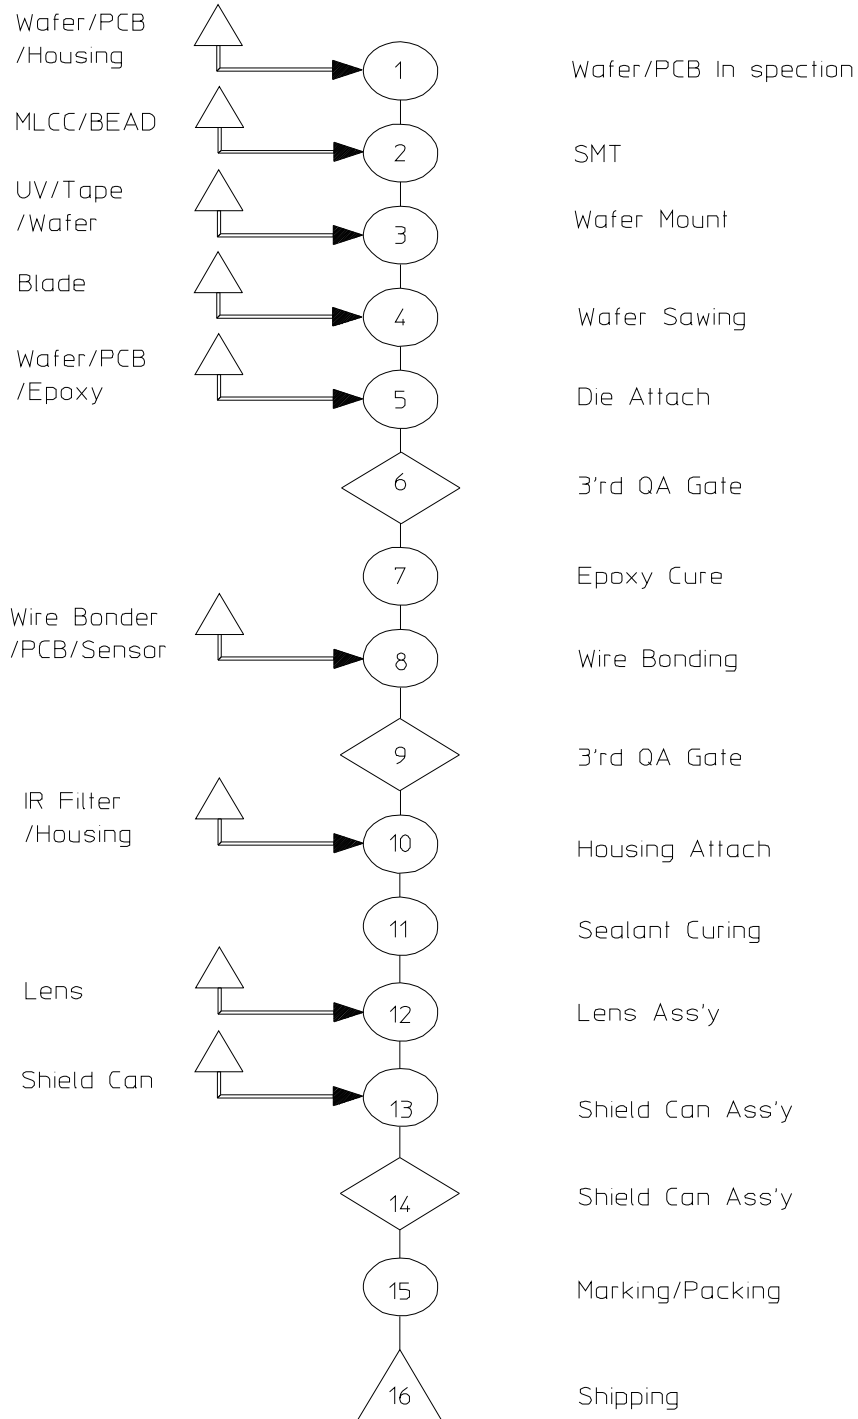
Wafer/PCB /Housing

1

Wafer/PCB In spection

MLCC/BEAD

2

SMT

UV/Tape /Wafer

3

Wafer Mount

Blade

4

Wafer Sawing

Wafer/PCB /Epoxy

5

Die Attach

6

3'rd QA Gate

7

Epoxy Cure

Wire Bonder /PCB/Sensor

8

Wire Bonding

9

3'rd QA Gate

IR Filter /Housing

10

Housing Attach

11

Sealant Curing

Lens

12

Lens Ass'y

Shield Can

13

Shield Can Ass'y

14

Shield Can Ass'y

15

Marking/Packing

16

Shipping